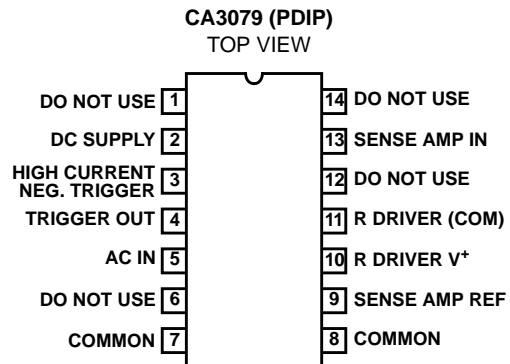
CA3079 (PDIP)
TOP VIEW

DO NOT USE 1
DC SUPPLY 2
HIGH CURRENT NEG. TRIGGER 3
TRIGGER OUT 4
AC IN 5
DO NOT USE 6
COMMON 7

14 DO NOT USE
13 SENSE AMP IN
12 DO NOT USE
11 R DRIVER (COM)
10 R DRIVER $V^+$
9 SENSE AMP REF
8 COMMON